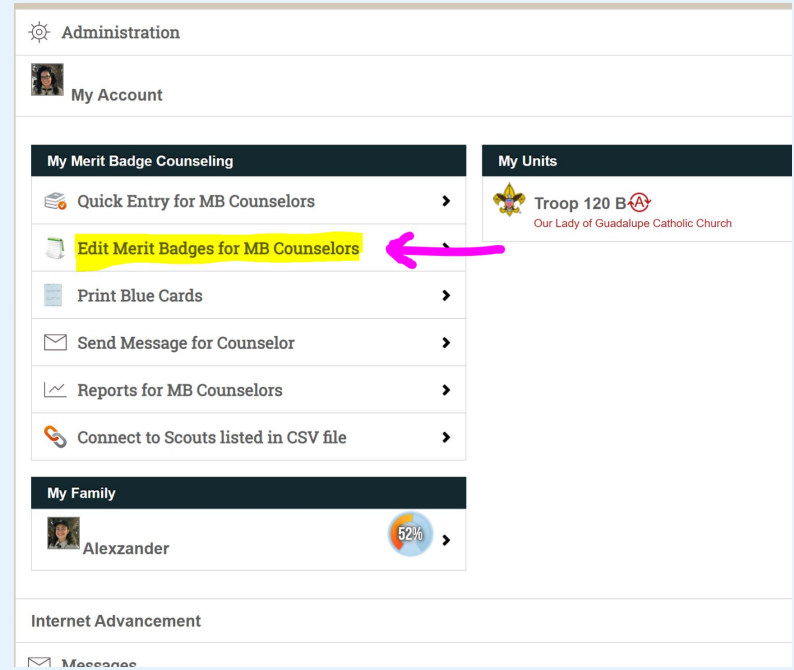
Administration

My Account

My Merit Badge Counseling

Quick Entry for MB Counselors

Edit Merit Badges for MB Counselors

Print Blue Cards

Send Message for Counselor

Reports for MB Counselors

Connect to Scouts listed in CSV file

My Units

Troop 120 B

Our Lady of Guadalupe Catholic Church

My Family

Alexzander

52%

Internet Advancement

Messages